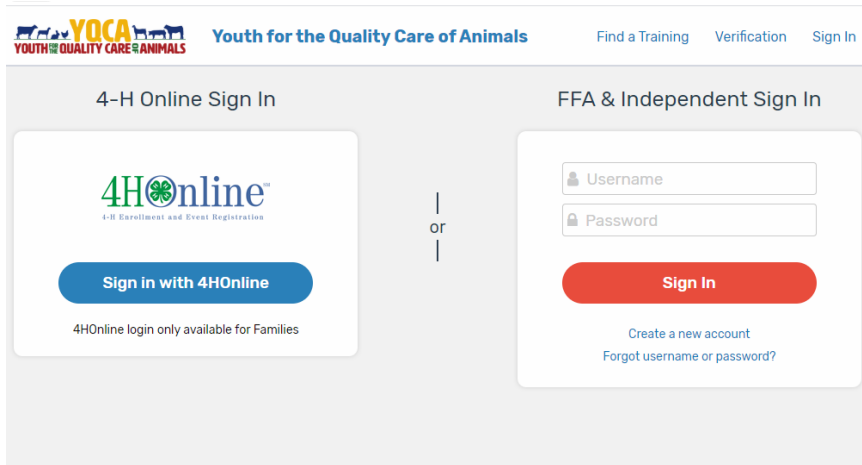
YQCA YOUTH FOR THE QUALITY CARE OF ANIMALS

Youth for the Quality Care of Animals

Find a Training Verification Sign In

4-H Online Sign In

4HOnline™
4-H Enrollment and Event Registration

Sign in with 4HOnline

4HOnline login only available for Families

or

FFA & Independent Sign In

Username

Password

Sign In

Create a new account

Forgot username or password?